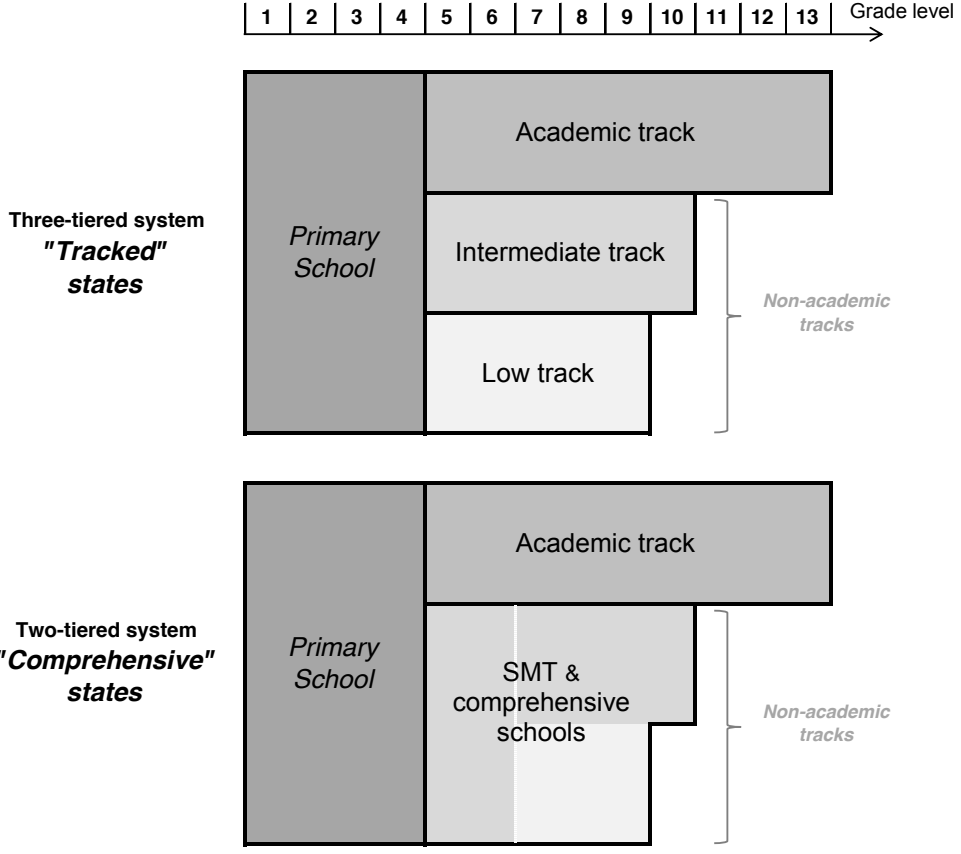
1 | 2 | 3 | 4 | 5 | 6 | 7 | 8 | 9 | 10 | 11 | 12 | 13 | Grade level

Three-tiered system
"Tracked"
states

Primary School

Academic track

Intermediate track

Low track

Non-academic tracks

Two-tiered system
"Comprehensive"
states

Primary School

Academic track

SMT & comprehensive schools

Non-academic tracks